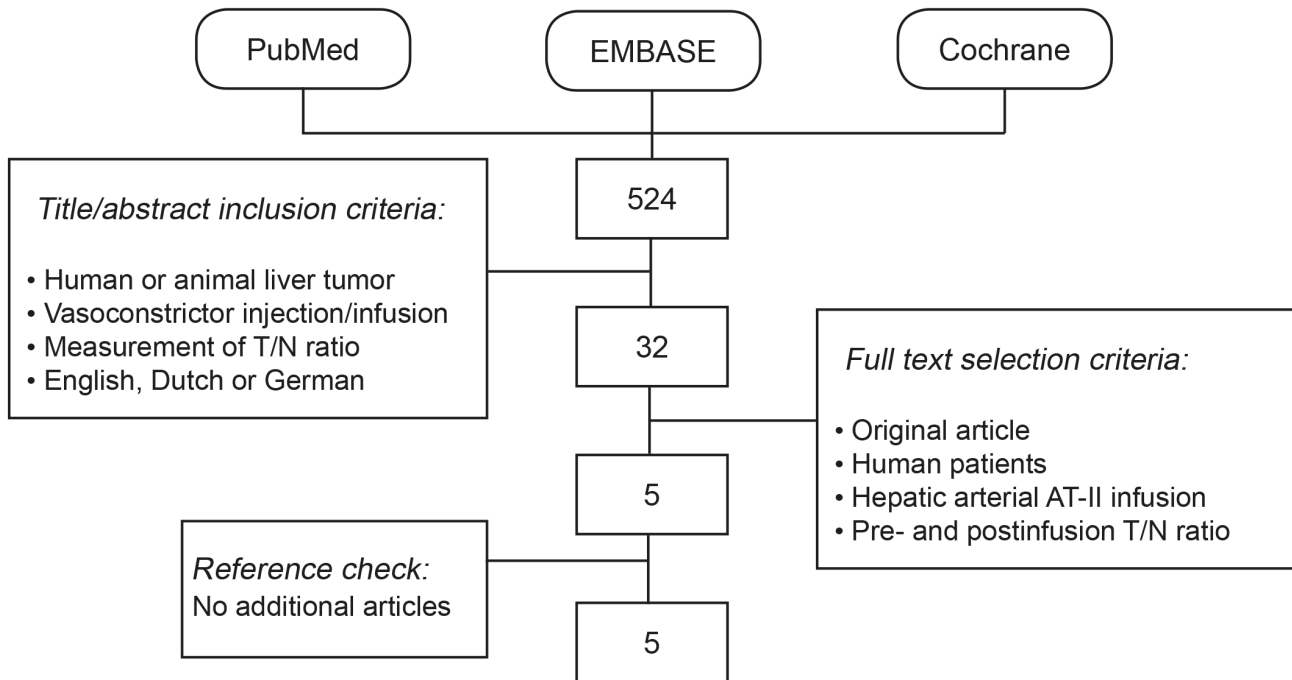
PubMed

EMBASE

Cochrane

524

Title/abstract inclusion criteria:

• Human or animal liver tumor
• Vasoconstrictor injection/infusion
• Measurement of T/N ratio
• English, Dutch or German

32

Full text selection criteria:

• Original article
• Human patients
• Hepatic arterial AT-II infusion
• Pre- and postinfusion T/N ratio

5

Reference check:
No additional articles

5